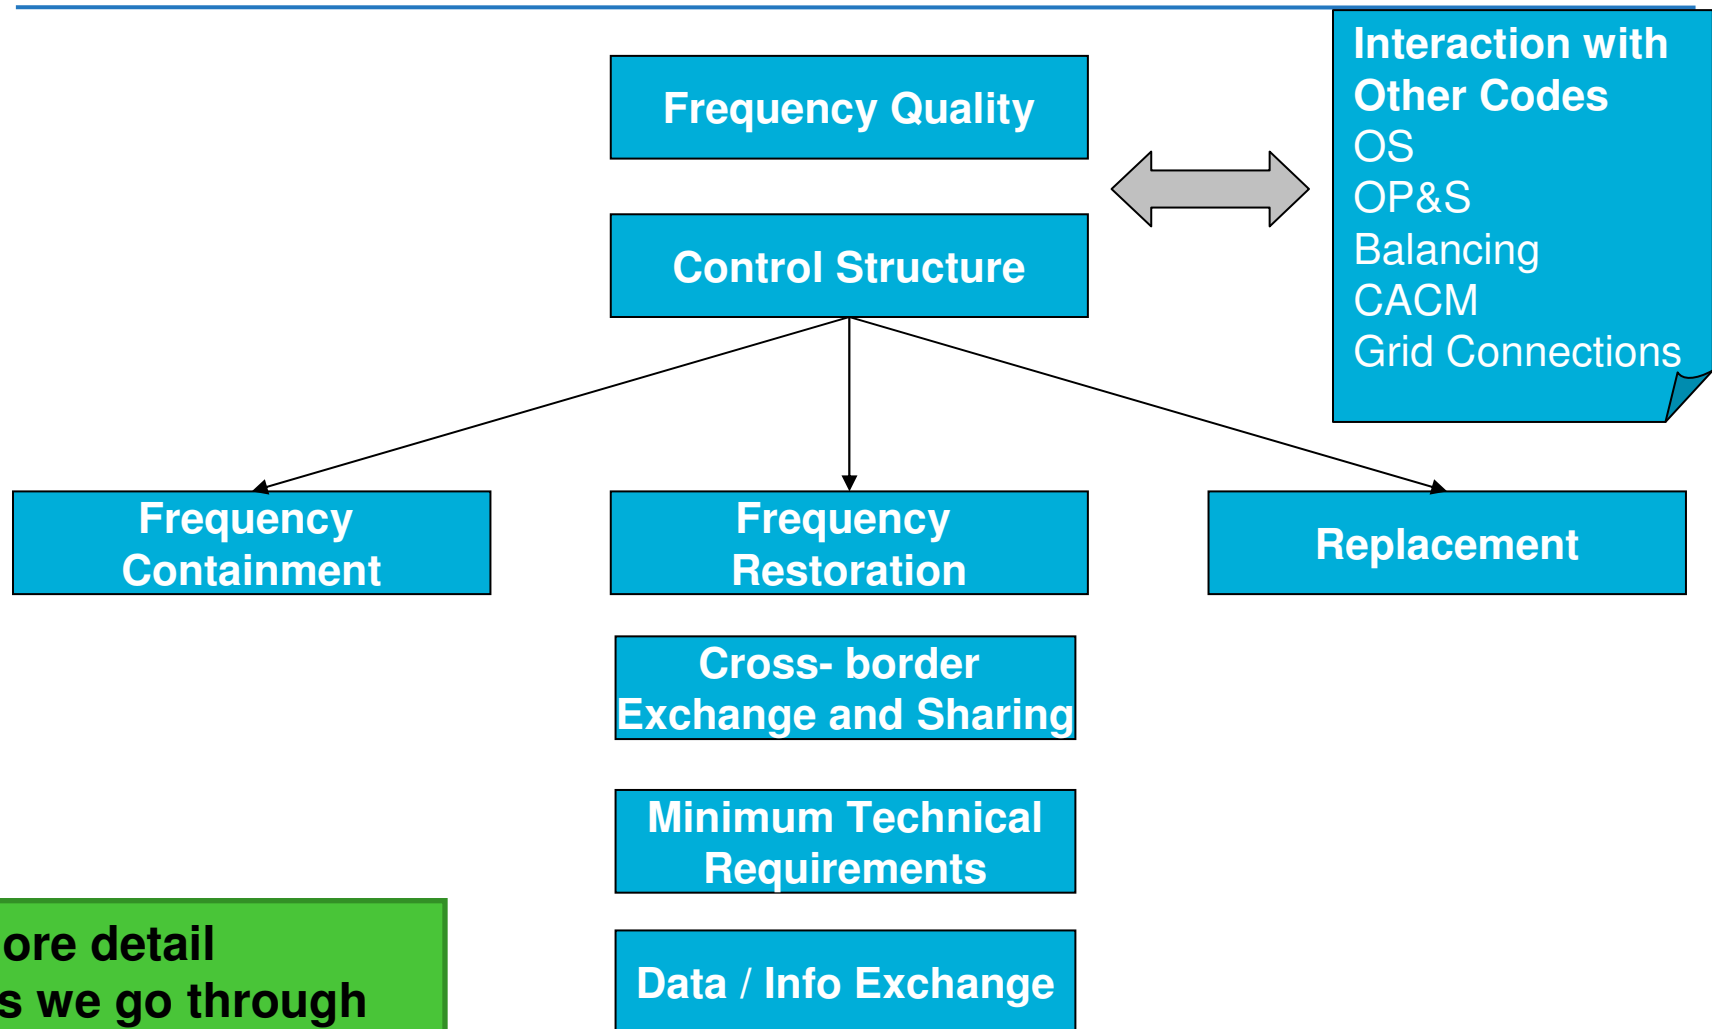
Frequency Quality

Control Structure

Interaction with Other Codes
OS
OP&S
Balancing
CACM
Grid Connections

Frequency Containment

Frequency Restoration

Replacement

Cross- border Exchange and Sharing

Minimum Technical Requirements

Data / Info Exchange

ore detail
s we go through